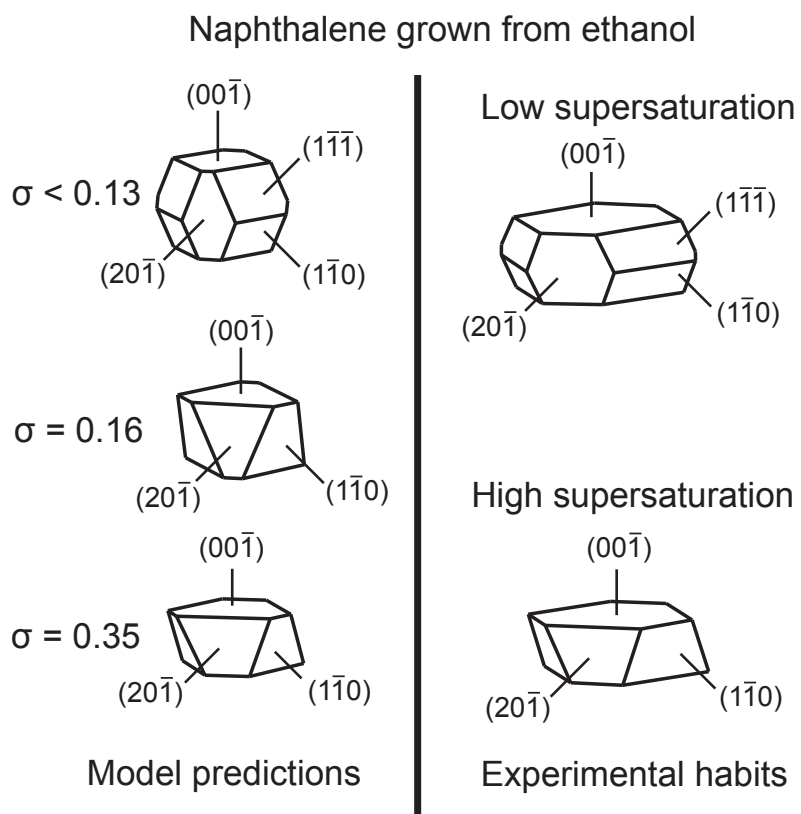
Naphthalene grown from ethanol

$(00\bar{1})$

$(1\bar{1}\bar{1})$

$\sigma < 0.13$

$(20\bar{1})$

$(1\bar{1}0)$

$(00\bar{1})$

$\sigma = 0.16$

$(20\bar{1})$

$(1\bar{1}0)$

$(00\bar{1})$

$\sigma = 0.35$

$(20\bar{1})$

$(1\bar{1}0)$

Model predictions

Low supersaturation

$(00\bar{1})$

$(1\bar{1}\bar{1})$

$(20\bar{1})$

$(1\bar{1}0)$

High supersaturation

$(00\bar{1})$

$(20\bar{1})$

$(1\bar{1}0)$

Experimental habits